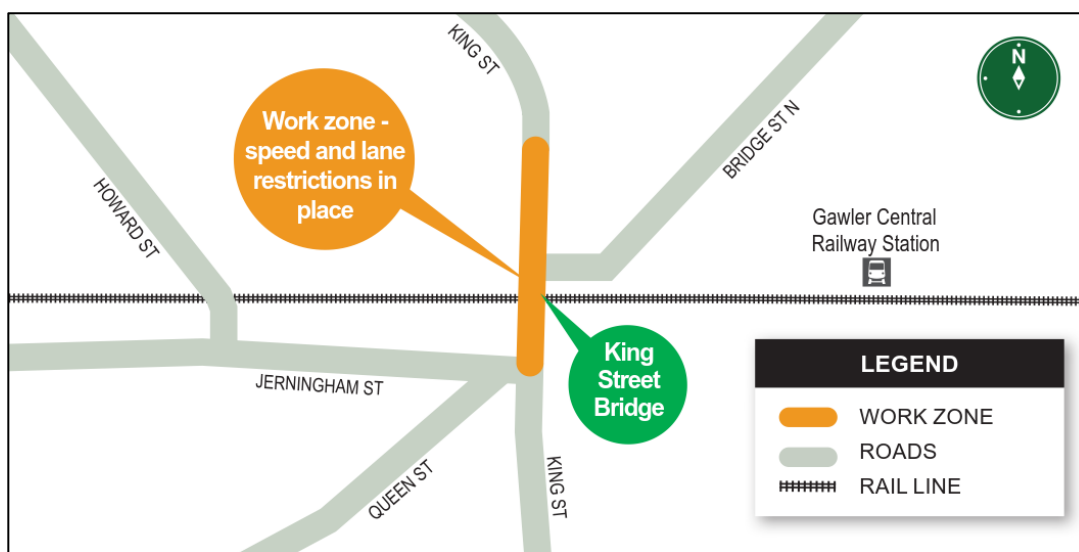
KING ST

N

Work zone - speed and lane restrictions in place

BRIDGE ST N

HOWARD ST

Gawler Central Railway Station

King Street Bridge

JERNINGHAM ST

LEGEND

WORK ZONE

ROADS

RAIL LINE

QUEEN ST

KING ST